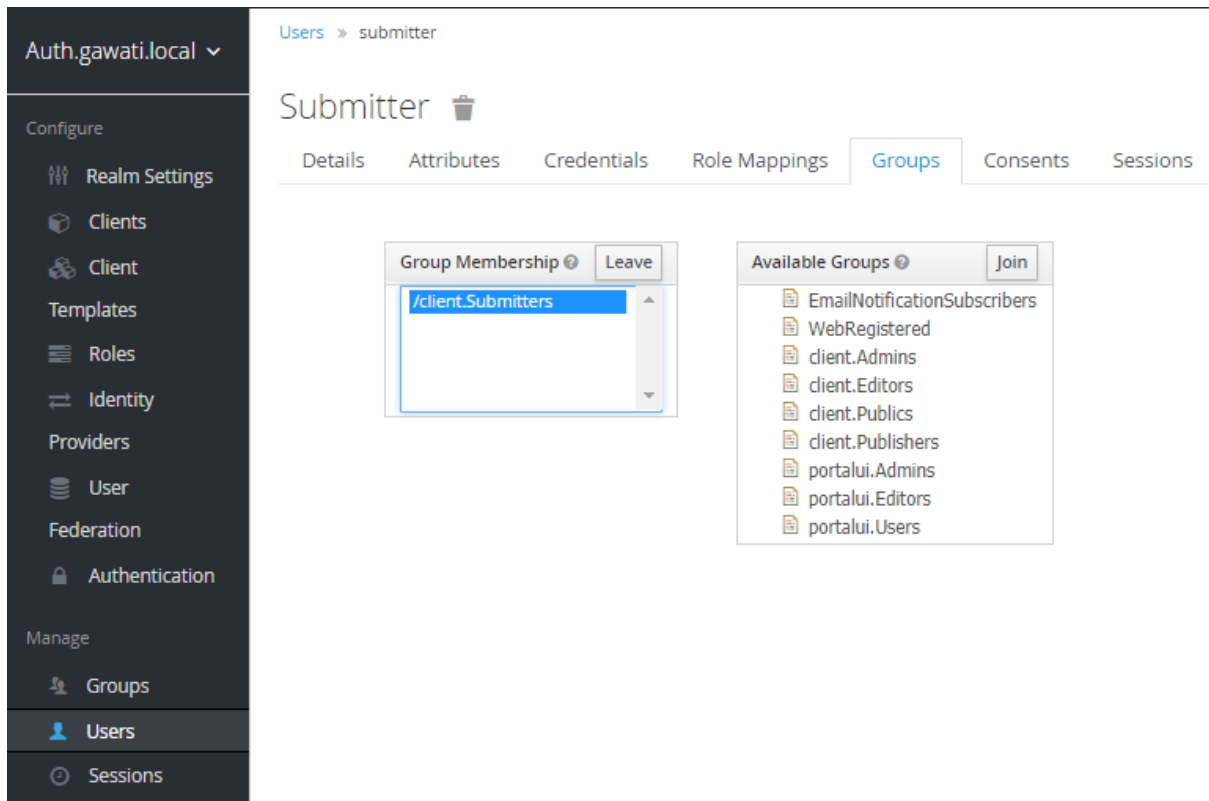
Auth.gawati.local

Configure

Realm Settings

Clients

Client Templates

Roles

Identity Providers

User Federation

Authentication

Manage

Groups

Users

Sessions

Users » submitter

Submitter

Details | Attributes | Credentials | Role Mappings | Groups | Consents | Sessions

Group Membership Leave

/client.Submitters

Available Groups Join

EmailNotificationSubscribers
WebRegistered
client.Admins
client.Editors
client.Publics
client.Publishers
portalui.Admins
portalui.Editors
portalui.Users